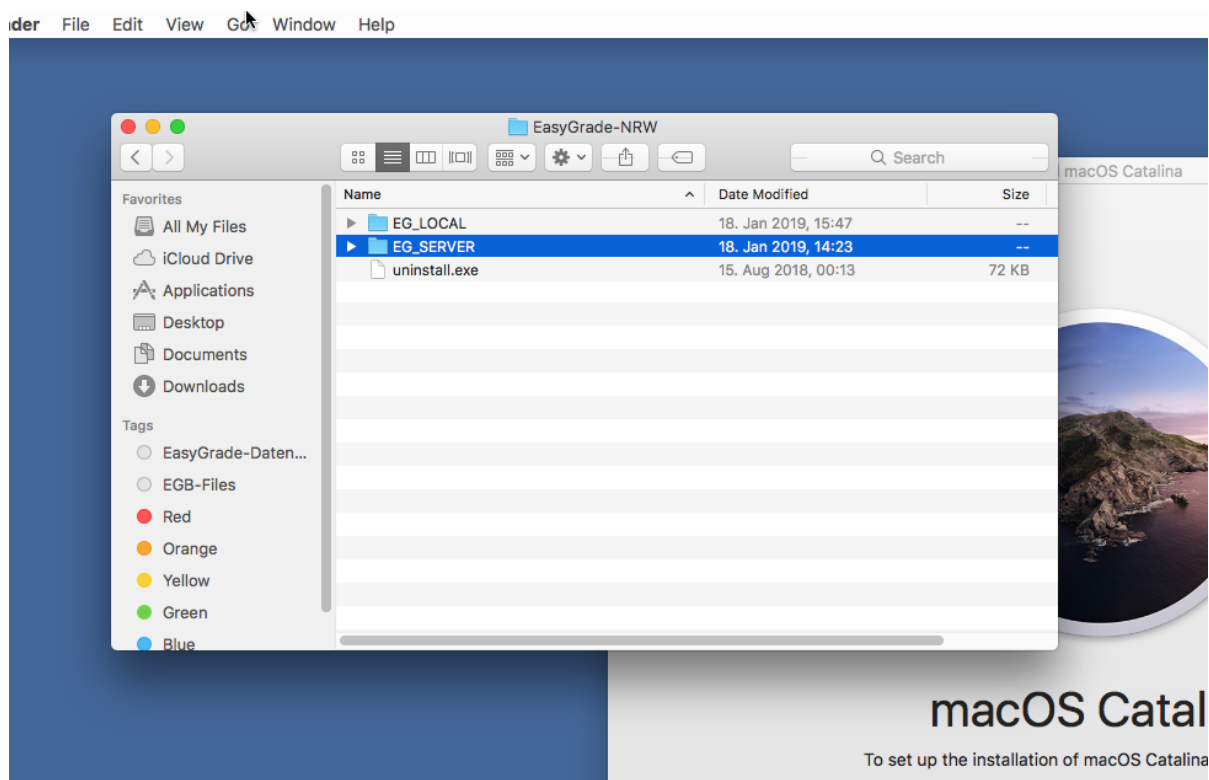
ıder File Edit View Go Window Help

EasyGrade-NRW

Search

macOS Catalina

Favorites
All My Files
iCloud Drive
Applications
Desktop
Documents
Downloads

Tags
EasyGrade-Daten...
EGB-Files
Red
Orange
Yellow
Green
Blue

| Name | Date Modified | Size |
|---|---|---|
| EG_LOCAL | 18. Jan 2019, 15:47 | -- |
| EG_SERVER | 18. Jan 2019, 14:23 | -- |
| uninstall.exe | 15. Aug 2018, 00:13 | 72 KB |

macOS Catal

To set up the installation of macOS Catalina